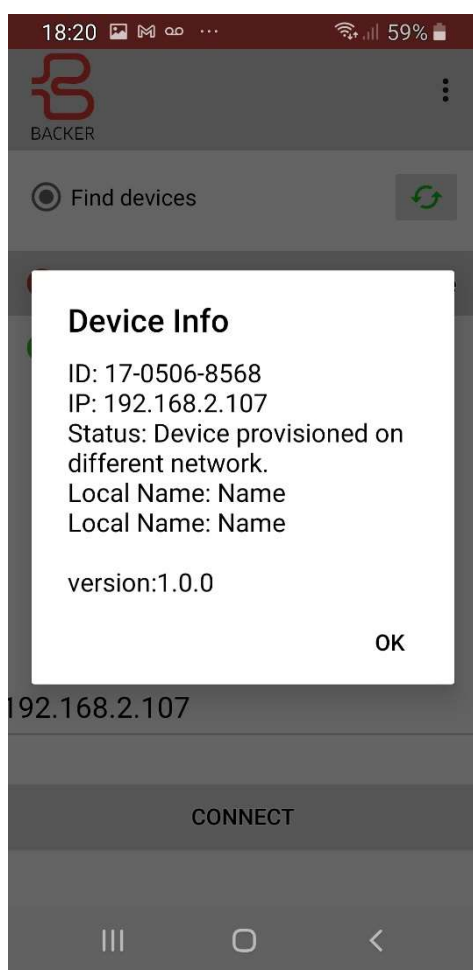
18:20 59%

BACKER

Find devices

Device Info

ID: 17-0506-8568
IP: 192.168.2.107
Status: Device provisioned on different network.
Local Name: Name
Local Name: Name

version:1.0.0

OK

192.168.2.107

CONNECT